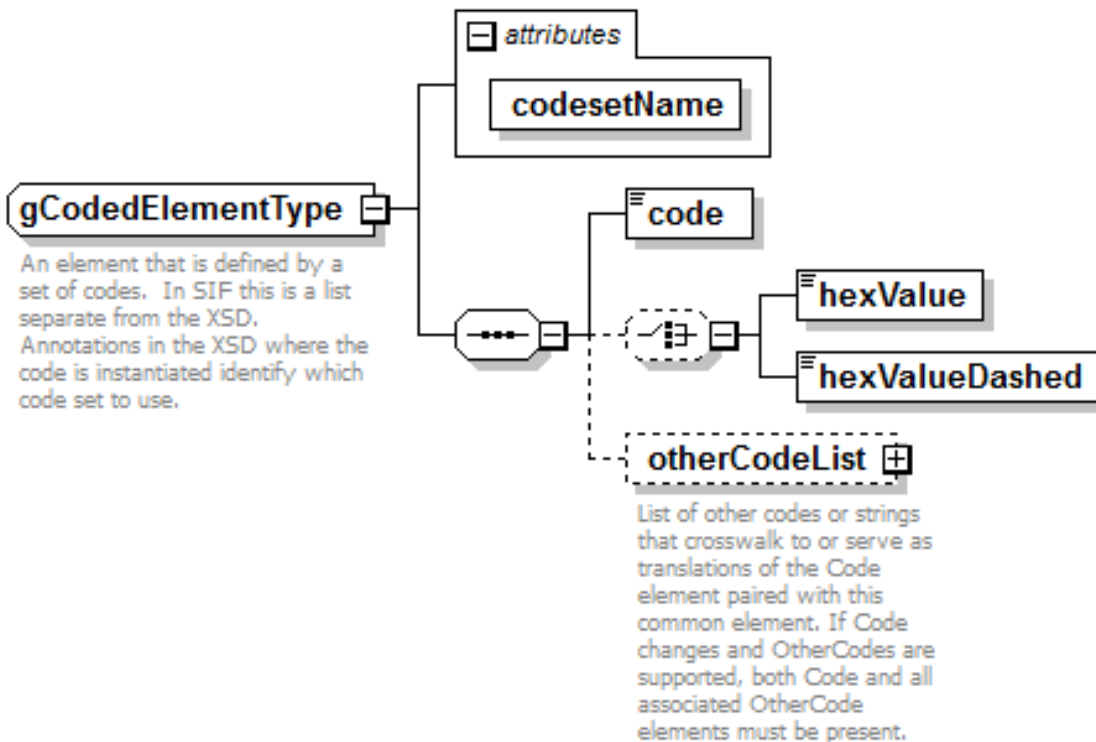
attributes

codesetName

gCodedElementType

An element that is defined by a set of codes. In SIF this is a list separate from the XSD. Annotations in the XSD where the code is instantiated identify which code set to use.

code

hexValue

hexValueDashed

otherCodeList

List of other codes or strings that crosswalk to or serve as translations of the Code element paired with this common element. If Code changes and OtherCodes are supported, both Code and all associated OtherCode elements must be present.